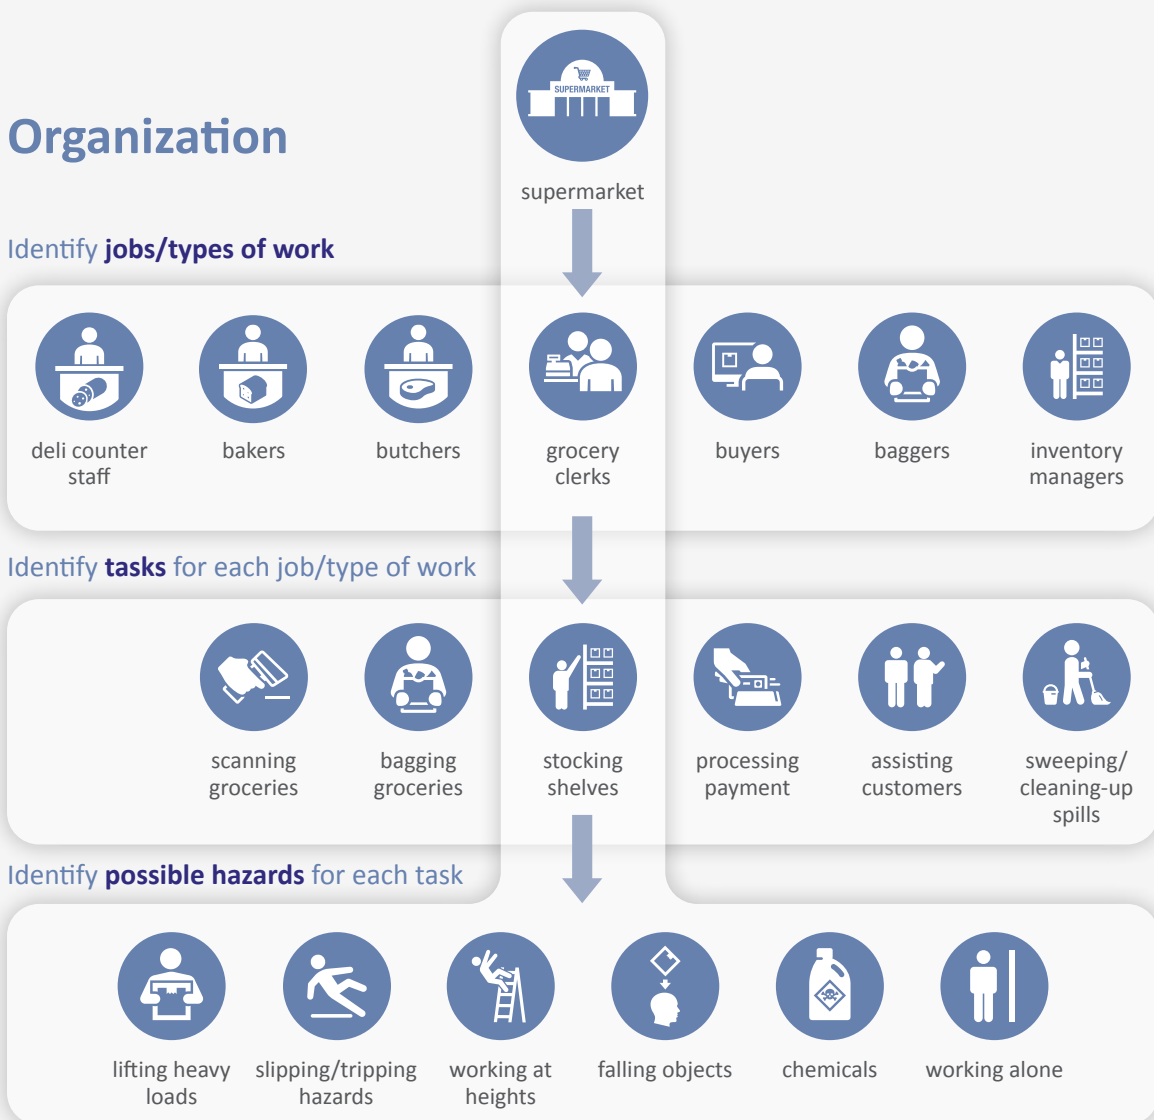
Organization

SUPERMARKET

supermarket

Identify jobs/types of work

deli counter staff

bakers

butchers

grocery clerks

buyers

baggers

inventory managers

Identify tasks for each job/type of work

scanning groceries

bagging groceries

stocking shelves

processing payment

assisting customers

sweeping/ cleaning-up spills

Identify possible hazards for each task

lifting heavy loads

slipping/tripping hazards

working at heights

falling objects

chemicals

working alone